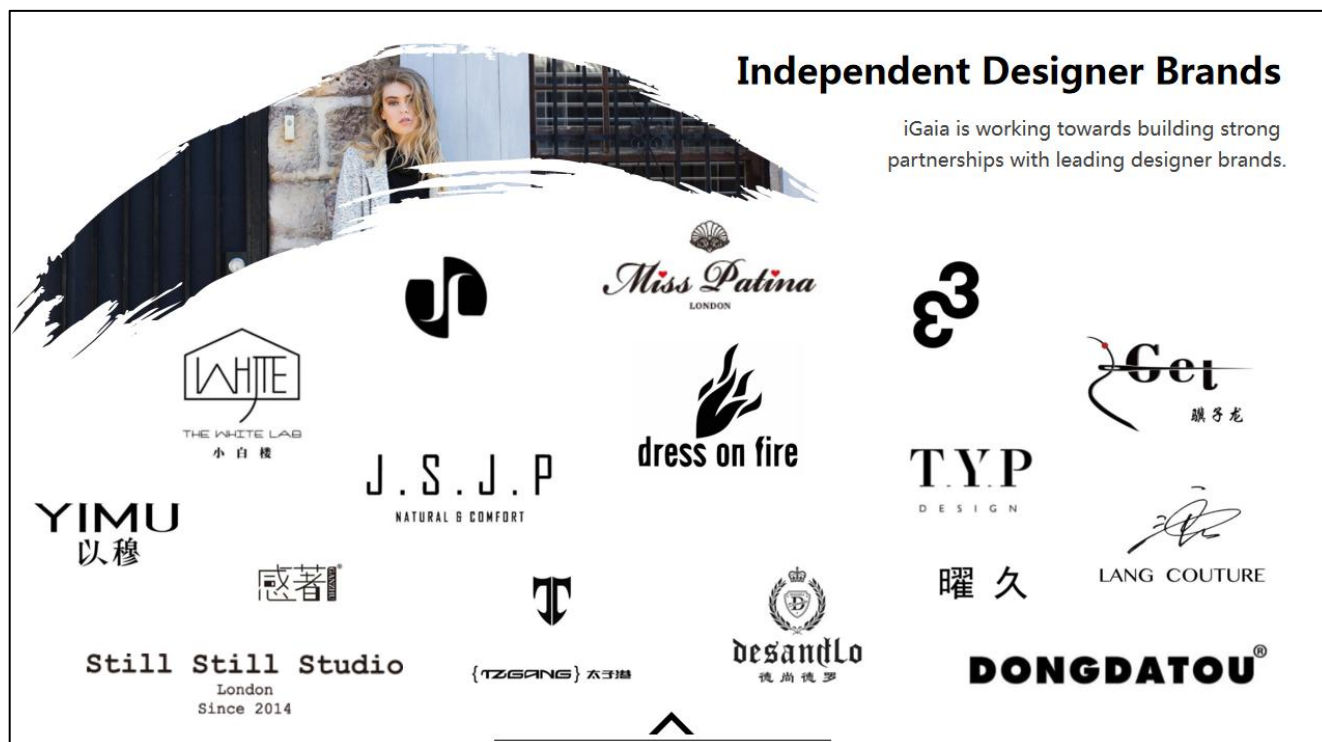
Independent Designer Brands

iGaia is working towards building strong partnerships with leading designer brands.

Miss Patina
LONDON

WHITE
THE WHITE LAB
小白楼

dress on fire

Get
韫子龙

J.S.J.P
NATURAL & COMFORT

T.Y.P
DESIGN

YIMU
以穆

感著

LANG COUTURE

曜久

Still Still Studio
London
Since 2014

{TZGANG} 太子港

desandLo
德尚德罗

DONGDATOU®